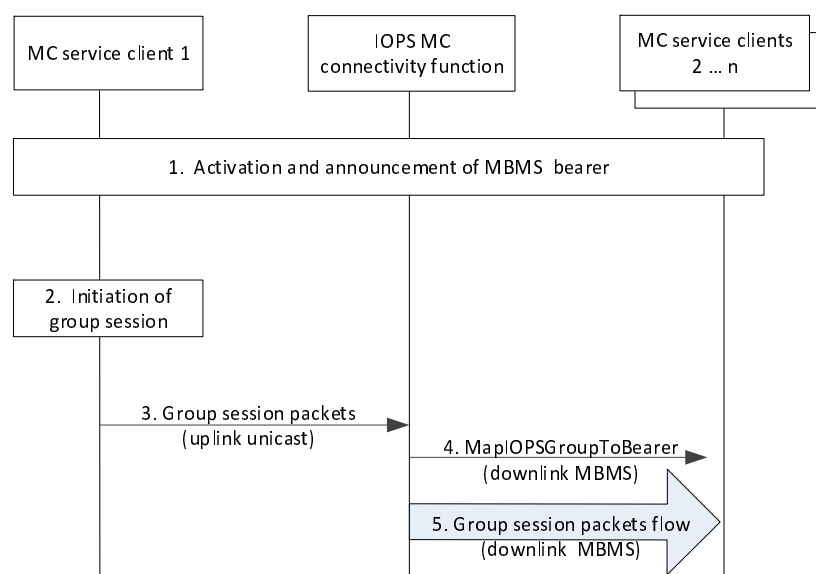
MC service client 1

IOPS MC connectivity function

MC service clients 2 … n

1. Activation and announcement of MBMS bearer

2. Initiation of group session

3. Group session packets (uplink unicast)

4. MapIOPSGroupToBearer (downlink MBMS)

5. Group session packets flow (downlink MBMS)